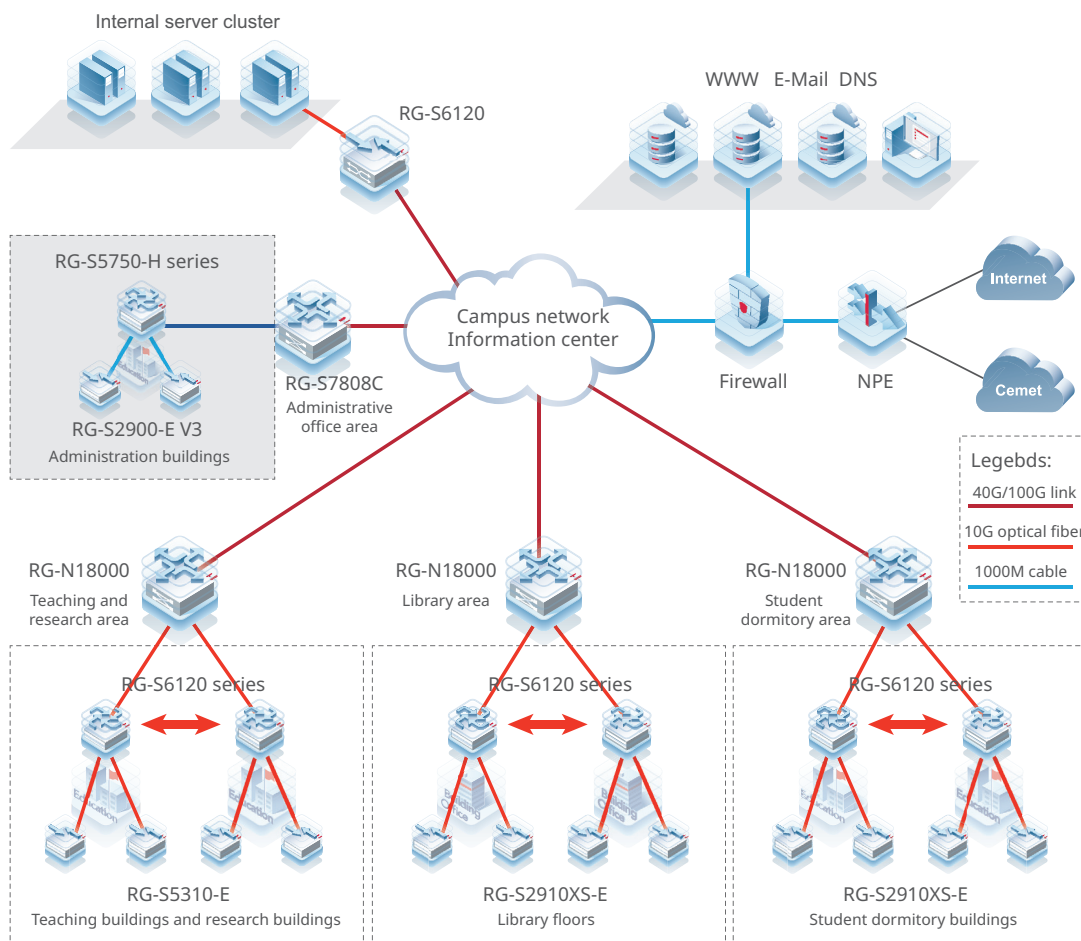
Internal server cluster

RG-S6120

WWW E-Mail DNS

RG-S5750-H series

RG-S2900-E V3
Administration buildings

RG-S7808C
Administrative office area

Campus network
Information center

Firewall

NPE

Internet

Cemet

Legebds:
40G/100G link
10G optical fiber
1000M cable

RG-N18000
Teaching and research area

RG-N18000
Library area

RG-N18000
Student dormitory area

RG-S6120 series

RG-S6120 series

RG-S6120 series

RG-S5310-E
Teaching buildings and research buildings

RG-S2910XS-E
Library floors

RG-S2910XS-E
Student dormitory buildings